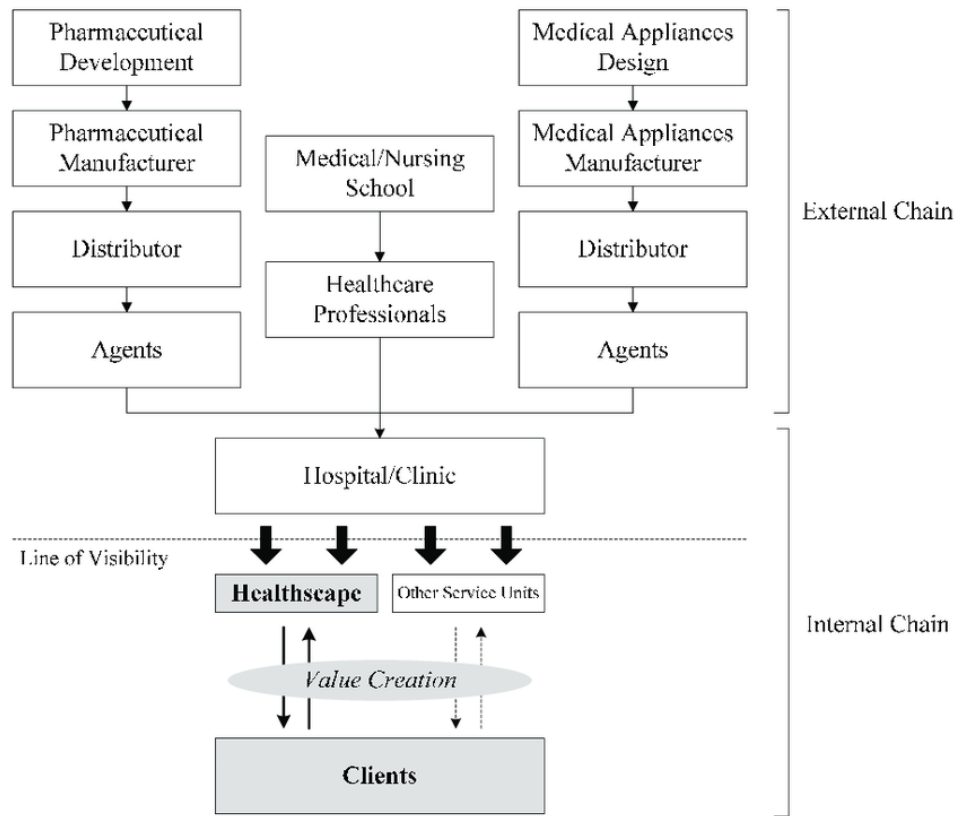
Pharmaceutical Development

Pharmaceutical Manufacturer

Distributor

Agents

Medical/Nursing School

Healthcare Professionals

Medical Appliances Design

Medical Appliances Manufacturer

Distributor

Agents

External Chain

Hospital/Clinic

Line of Visibility

Healthscape

Other Service Units

Value Creation

Clients

Internal Chain